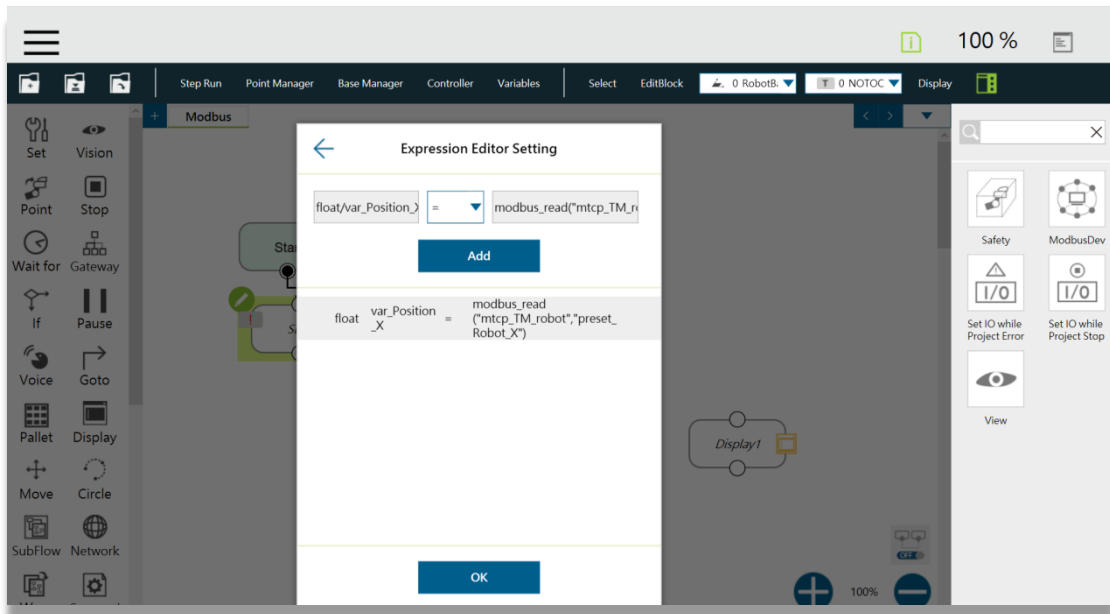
100 %

Step Run Point Manager Base Manager Controller Variables Select EditBlock 0 RobotB 0 NOTOC Display

Modbus

Set Vision
Point Stop
Wait for Gateway
If Pause
Voice Goto
Pallet Display
Move Circle
SubFlow Network

Expression Editor Setting

float/var_Position_X = modbus_read("mtcp_TM_r

Add

float var_Position_X = modbus_read("mtcp_TM_robot","preset_Robot_X")

OK

Sta
Display1
OFF
100%

Safety ModbusDev
I/0 I/0
Set IO while Project Error Set IO while Project Stop
View